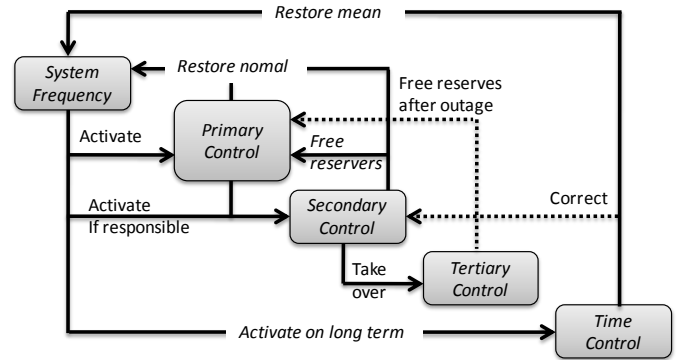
Restore mean

System Frequency

Restore nomal

Free reserves after outage

Activate

Primary Control

Free reservers

Activate If responsible

Secondary Control

Correct

Take over

Tertiary Control

Activate on long term

Time Control